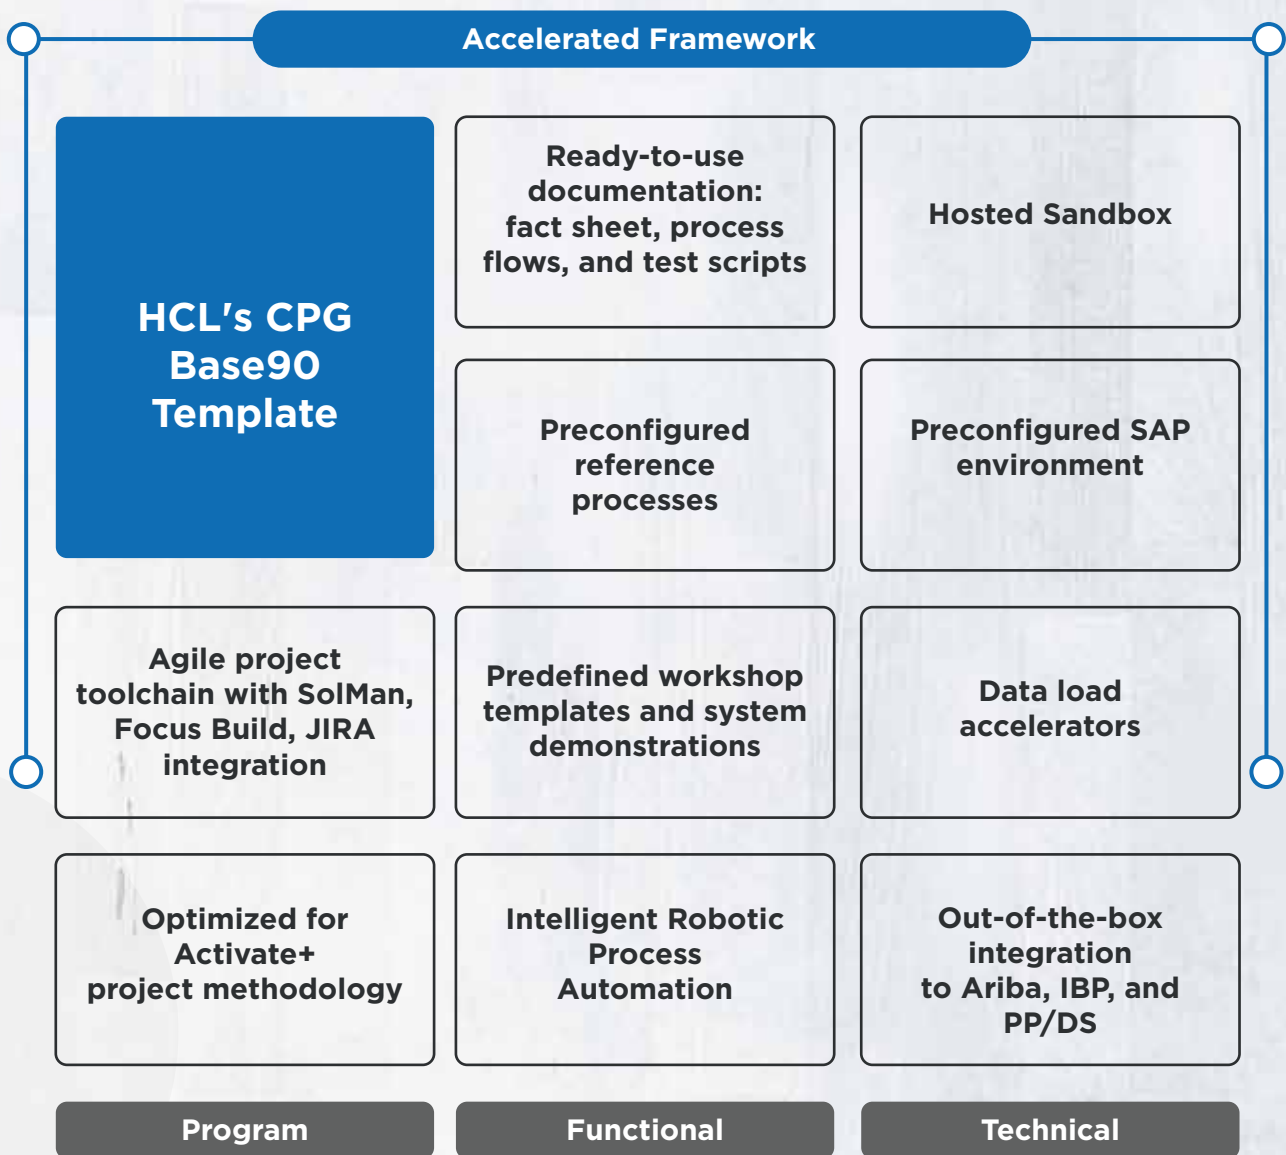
Accelerated Framework

HCL's CPG Base90 Template

Ready-to-use documentation: fact sheet, process flows, and test scripts

Hosted Sandbox

Preconfigured reference processes

Preconfigured SAP environment

Agile project toolchain with SolMan, Focus Build, JIRA integration

Predefined workshop templates and system demonstrations

Data load accelerators

Optimized for Activate+ project methodology

Intelligent Robotic Process Automation

Out-of-the-box integration to Ariba, IBP, and PP/DS

Program

Functional

Technical